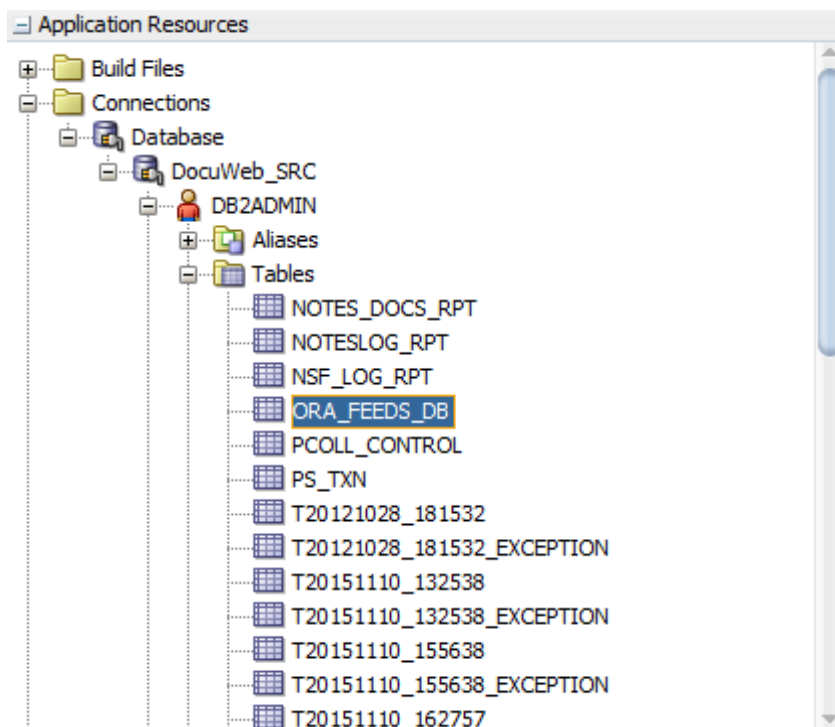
Application Resources
Build Files
Connections
Database
DocuWeb_SRC
DB2ADMIN
Aliases
Tables
NOTES_DOCS_RPT
NOTESLOG_RPT
NSF_LOG_RPT
ORA_FEEDS_DB
PCOLL_CONTROL
PS_TXN
T20121028_181532
T20121028_181532_EXCEPTION
T20151110_132538
T20151110_132538_EXCEPTION
T20151110_155638
T20151110_155638_EXCEPTION
T20151110_162757